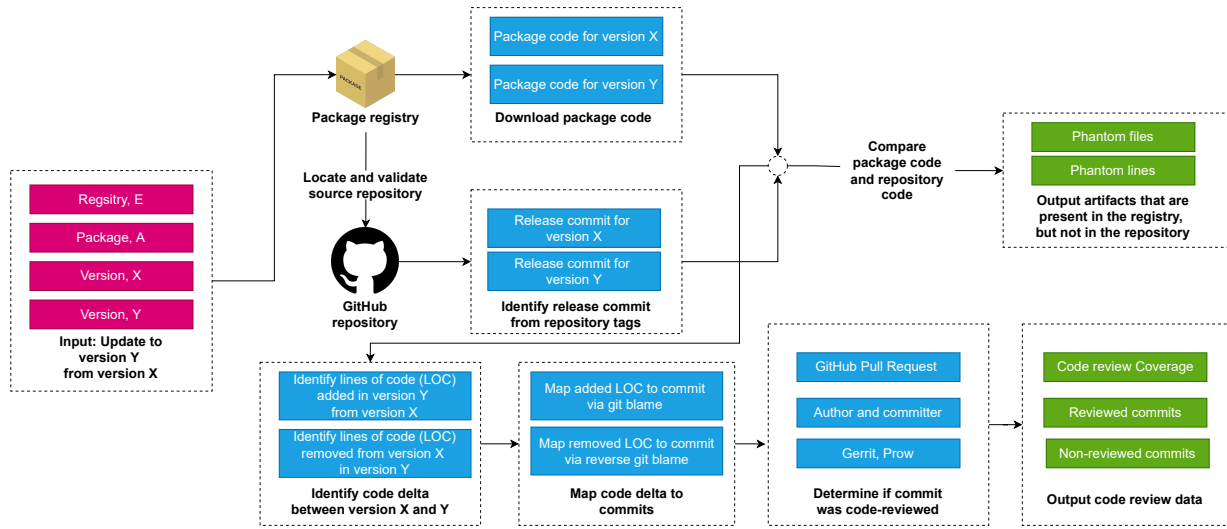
Regsitry, E
Package, A
Version, X
Version, Y
Input: Update to version Y from version X

PACKAGE
Package registry

Locate and validate source repository

GitHub repository

Package code for version X
Package code for version Y
Download package code

Release commit for version X
Release commit for version Y
Identify release commit from repository tags

Compare package code and repository code

Phantom files
Phantom lines
Output artifacts that are present in the registry, but not in the repository

Identify lines of code (LOC) added in version Y from version X
Identify lines of code (LOC) removed from version X in version Y
Identify code delta between version X and Y

Map added LOC to commit via git blame
Map removed LOC to commit via reverse git blame
Map code delta to commits

GitHub Pull Request
Author and committer
Gerrit, Prow
Determine if commit was code-reviewed

Code review Coverage
Reviewed commits
Non-reviewed commits
Output code review data